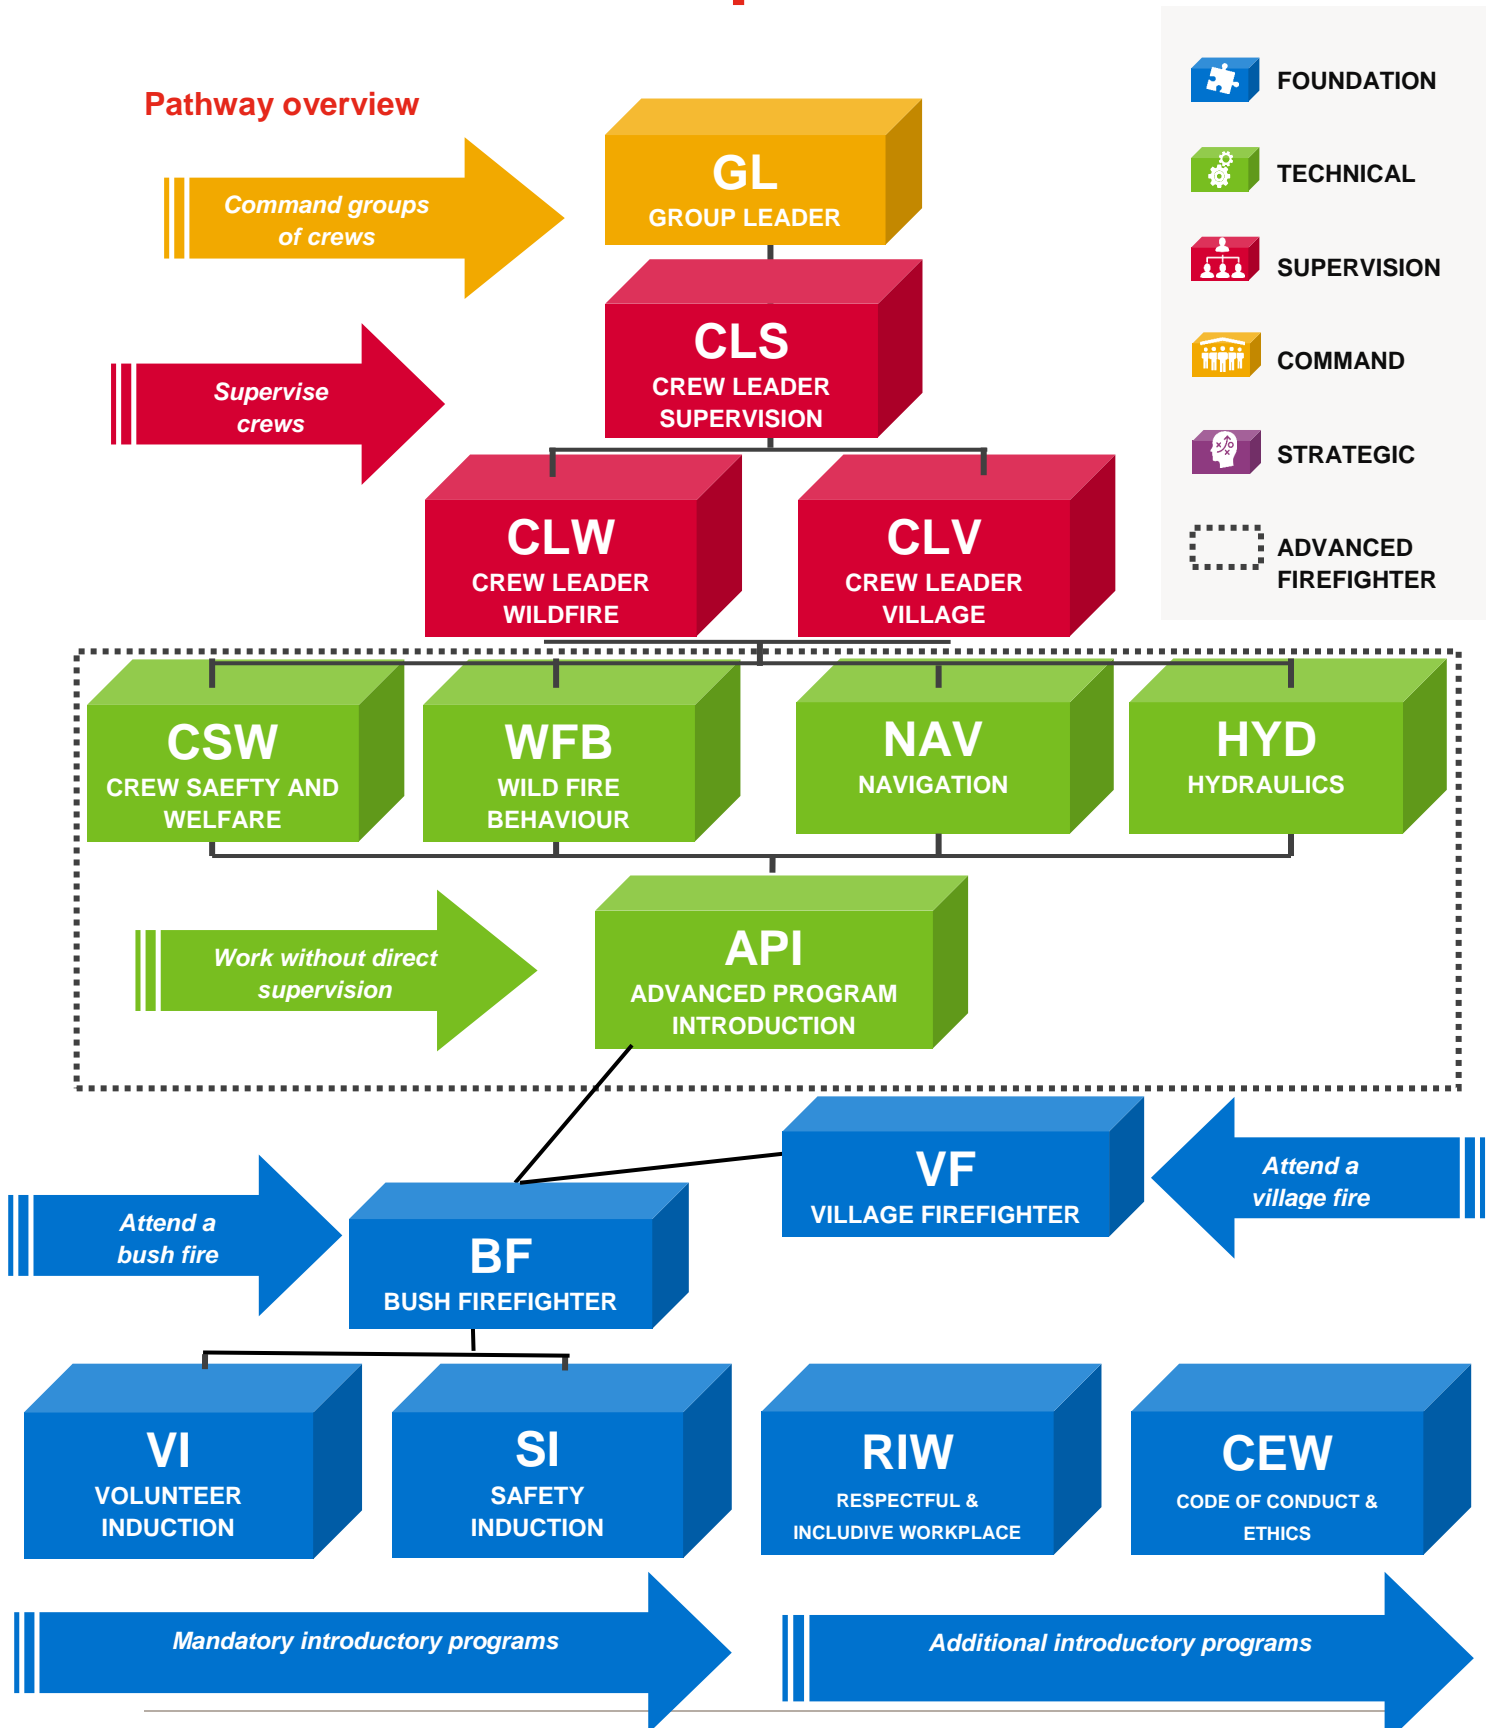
Pathway overview

FOUNDATION
TECHNICAL
SUPERVISION
COMMAND
STRATEGIC
ADVANCED FIREFIGHTER

Command groups of crews

GL
GROUP LEADER

Supervise crews

CLS
CREW LEADER SUPERVISION

CLW
CREW LEADER WILDFIRE

CLV
CREW LEADER VILLAGE

CSW
CREW SAEFTY AND WELFARE

WFB
WILD FIRE BEHAVIOUR

NAV
NAVIGATION

HYD
HYDRAULICS

Work without direct supervision

API
ADVANCED PROGRAM INTRODUCTION

VF
VILLAGE FIREFIGHTER

Attend a village fire

Attend a bush fire

BF
BUSH FIREFIGHTER

VI
VOLUNTEER INDUCTION

SI
SAFETY INDUCTION

RIW
RESPECTFUL & INCLUDIVE WORKPLACE

CEW
CODE OF CONDUCT & ETHICS

Mandatory introductory programs

Additional introductory programs